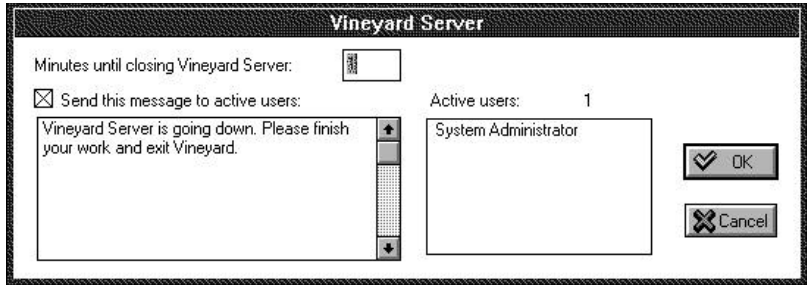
Vineyard Server

Minutes until closing Vineyard Server: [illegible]

Send this message to active users:

Vineyard Server is going down. Please finish your work and exit Vineyard.

Active users: 1

System Administrator

OK

Cancel